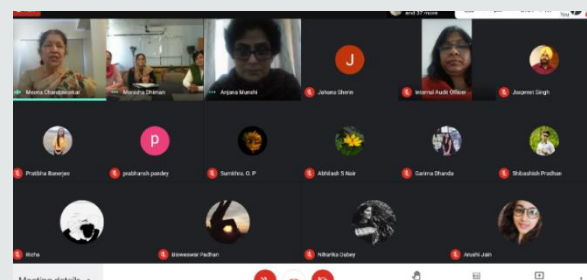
and 37 more

You

Meena Chandavarkar

Manisha Dhiman

Anjana Munshi

J

Jahana Shorin

Internal Audit Officer

Jaspreet Singh

Pratibha Banerjee

P

prabhansh pandey

Sumithra. G. P

Abhilash S Nair

Garima Dhanda

Shibashish Pradhan

Richa

Biswaswar Padhan

Niharika Dubey

Anushi Jain

Meeting details